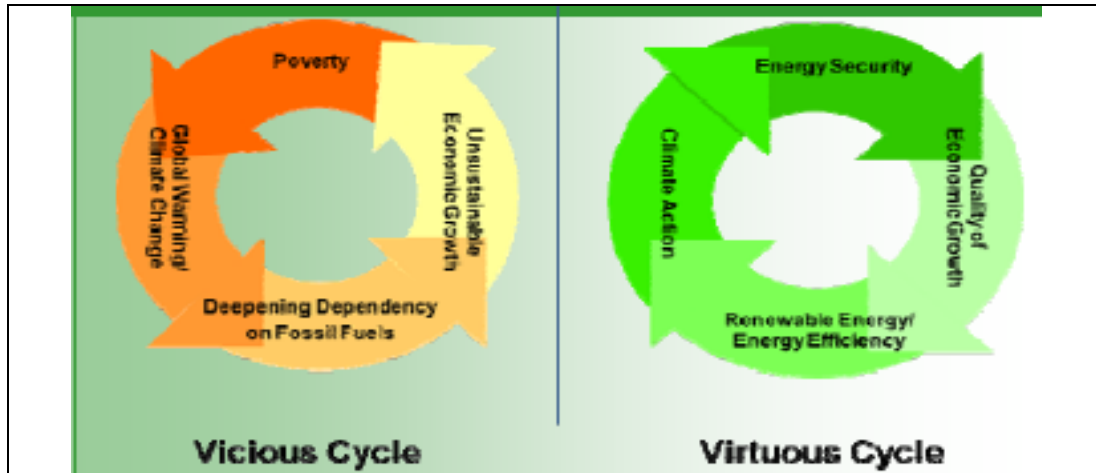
Poverty

Unsustainable Economic Growth

Deepening Dependency on Fossil Fuels

Global Warming/ Climate Change

Energy Security

Quality of Economic Growth

Renewable Energy/ Energy Efficiency

Climate Action

Vicious Cycle

Virtuous Cycle